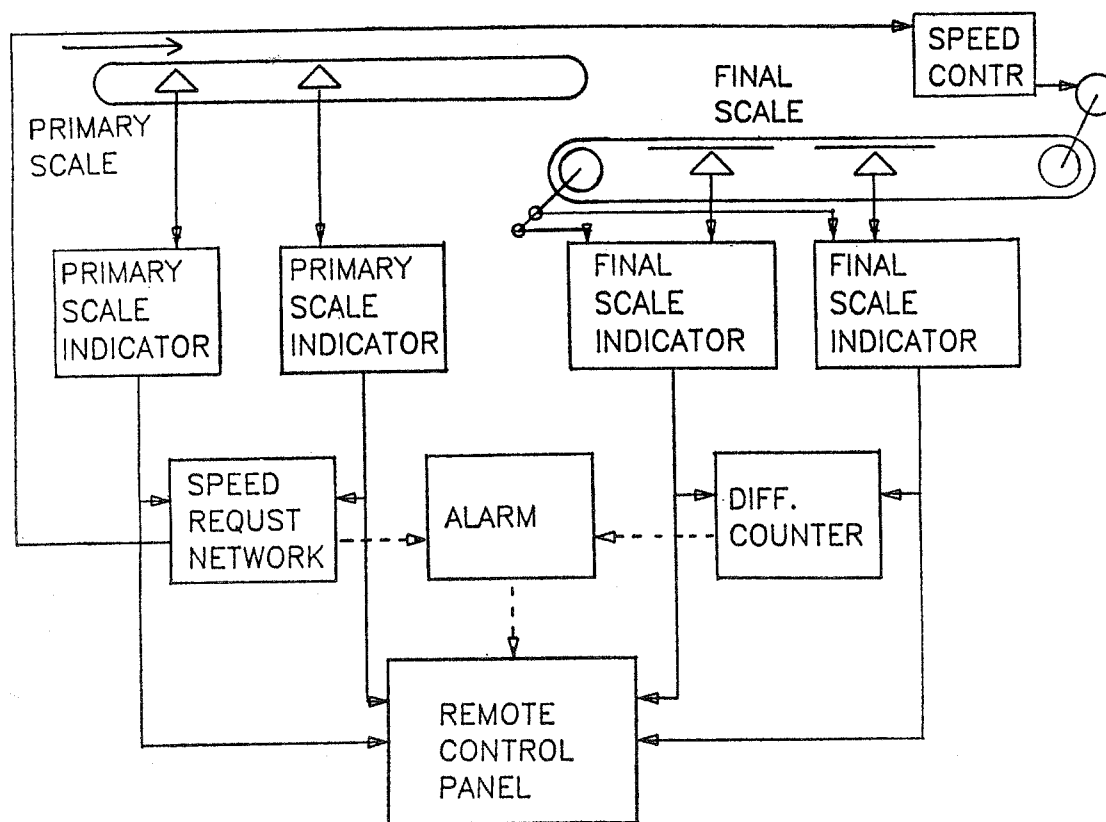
SPEED CONTR

FINAL SCALE

PRIMARY SCALE

PRIMARY SCALE INDICATOR

PRIMARY SCALE INDICATOR

FINAL SCALE INDICATOR

FINAL SCALE INDICATOR

SPEED REQUST NETWORK

ALARM

DIFF. COUNTER

REMOTE CONTROL PANEL